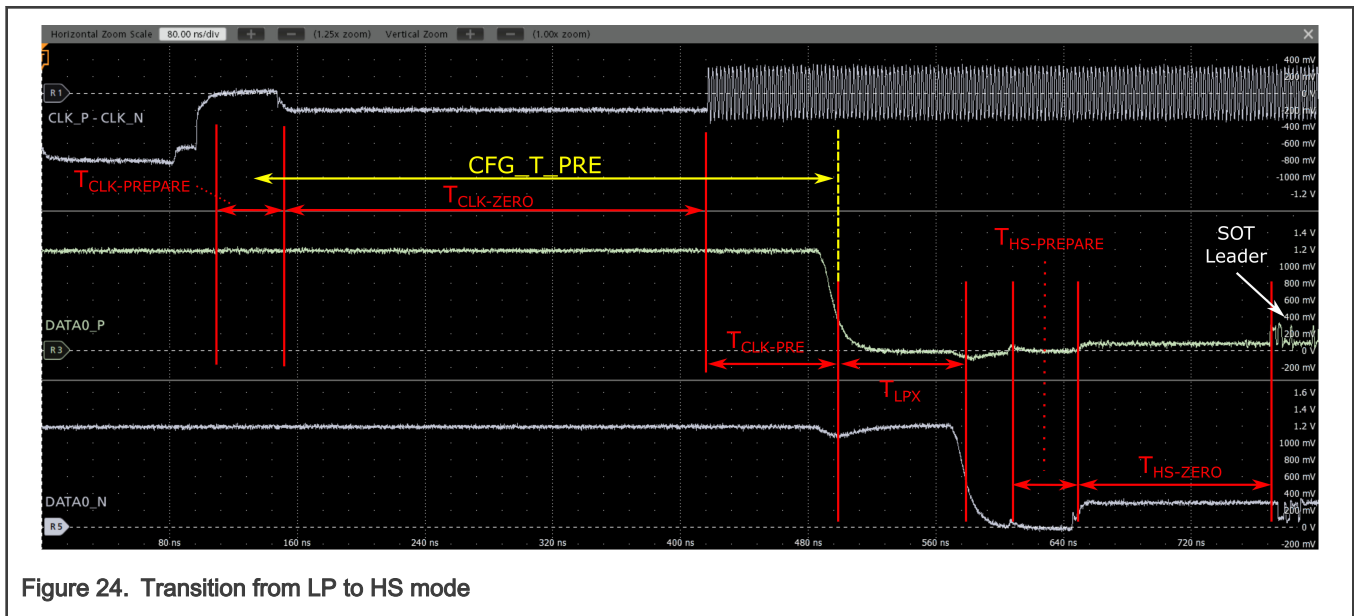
Horizontal Zoom Scale 80.00 ns/div + − (1.25x zoom) Vertical Zoom + − (1.00x zoom)

R1
CLK_P - CLK_N

400 mV
200 mV
0 V
-200 mV
-400 mV
-600 mV
-800 mV
-1000 mV
-1.2 V

CFG_T_PRE
$T_{CLK-PREPARE}$
$T_{CLK-ZERO}$

1.4 V
1.2 V
1000 mV
800 mV
600 mV
400 mV
200 mV
0 V
-200 mV

$T_{HS-PREPARE}$
SOT Leader

DATA0_P
R3
$T_{CLK-PRE}$
$T_{LPX}$

1.6 V
1.4 V
1.2 V
1000 mV
800 mV
600 mV
400 mV
200 mV
0 V
-200 mV

$T_{HS-ZERO}$
DATA0_N
R5

80 ns 160 ns 240 ns 320 ns 400 ns 480 ns 560 ns 640 ns 720 ns

Figure 24. Transition from LP to HS mode